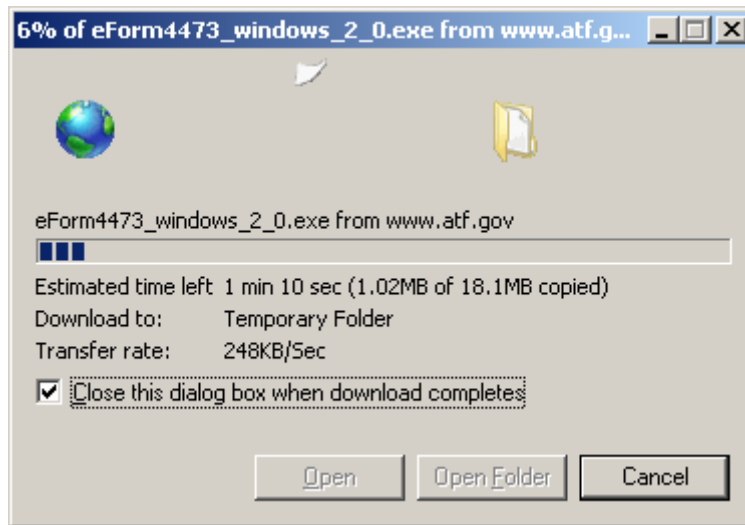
6% of eForm4473_windows_2_0.exe from www.atf.g...

eForm4473_windows_2_0.exe from www.atf.gov

Estimated time left 1 min 10 sec (1.02MB of 18.1MB copied)
Download to: Temporary Folder
Transfer rate: 248KB/Sec

Close this dialog box when download completes

Open
Open Folder
Cancel